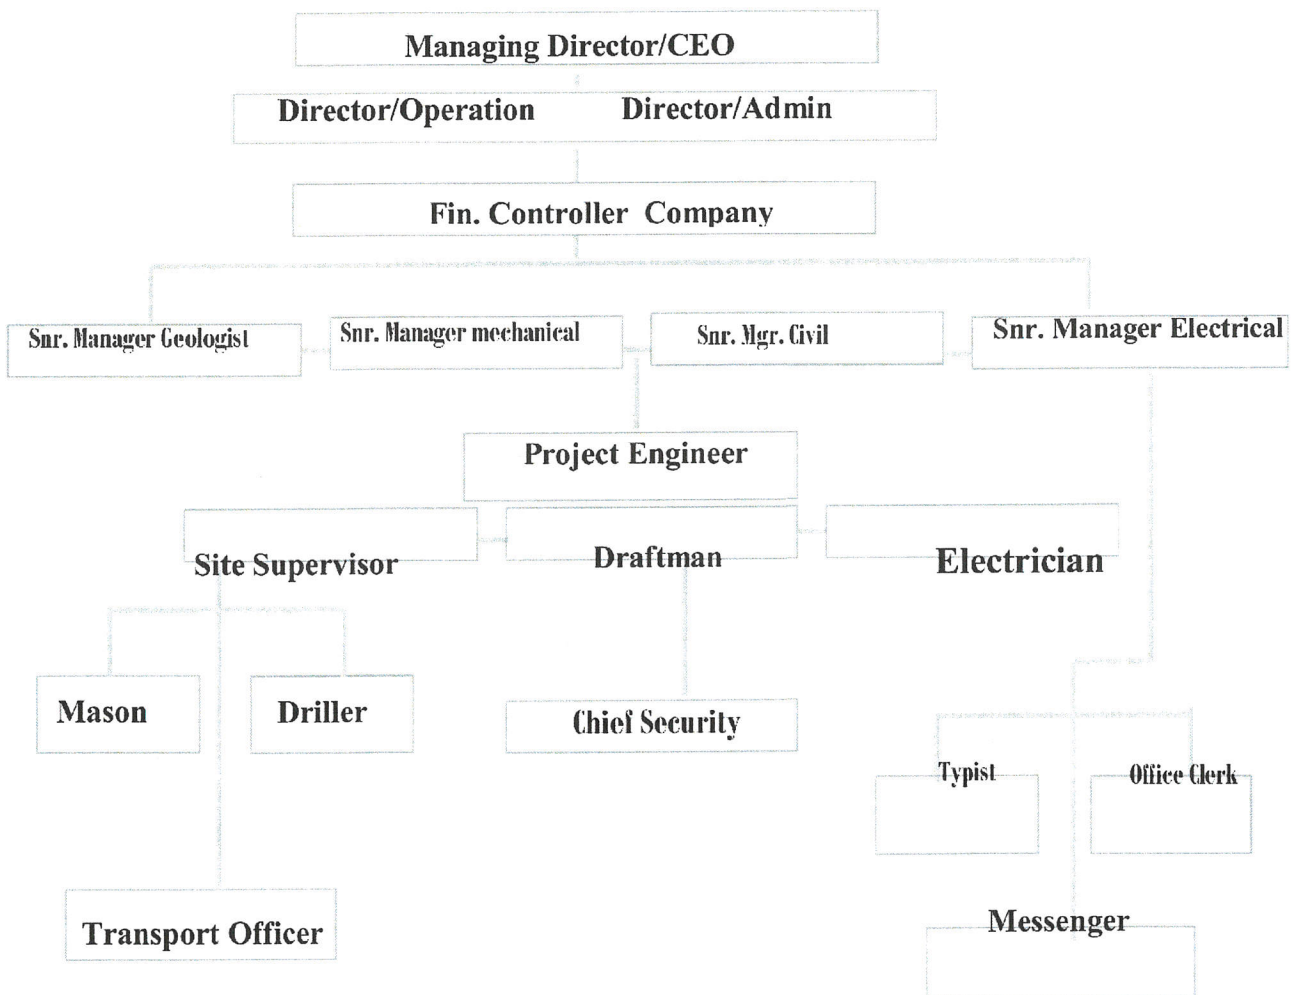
Managing Director/CEO

Director/Operation Director/Admin

Fin. Controller Company

Snr. Manager Geologist

Snr. Manager mechanical

Snr. Mgr. Civil

Snr. Manager Electrical

Project Engineer

Site Supervisor

Draftman

Electrician

Mason

Driller

Chief Security

Typist

Office Clerk

Transport Officer

Messenger